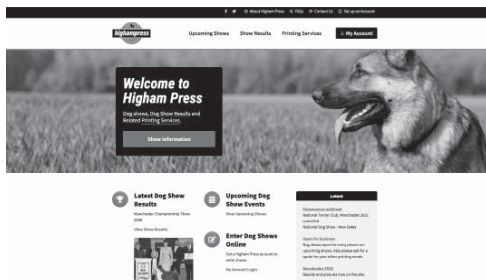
About Higham Press | FAQs | Contact Us | Set up an Account

highampress

Upcoming Shows | Show Results | Printing Services | My Account

Welcome to Higham Press

Dog shows, Dog Show Results and Related Printing Services

Show information

Latest Dog Show Results

Manchester Championship Show 2024

View Show Results

Upcoming Dog Show Events

Show Upcoming Shows

Enter Dog Shows Online

Get a Higham Press account to enter shows

My Account Login

Latest

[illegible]
National Terrier Club, Manchester 2021 cancelled
National Dog Show - New Dates

Open for business
Dog shows open for entry please see upcoming shows. Also please ask for a quote for your other printing needs.

Manchester 2021
Results and pics are now on the site.